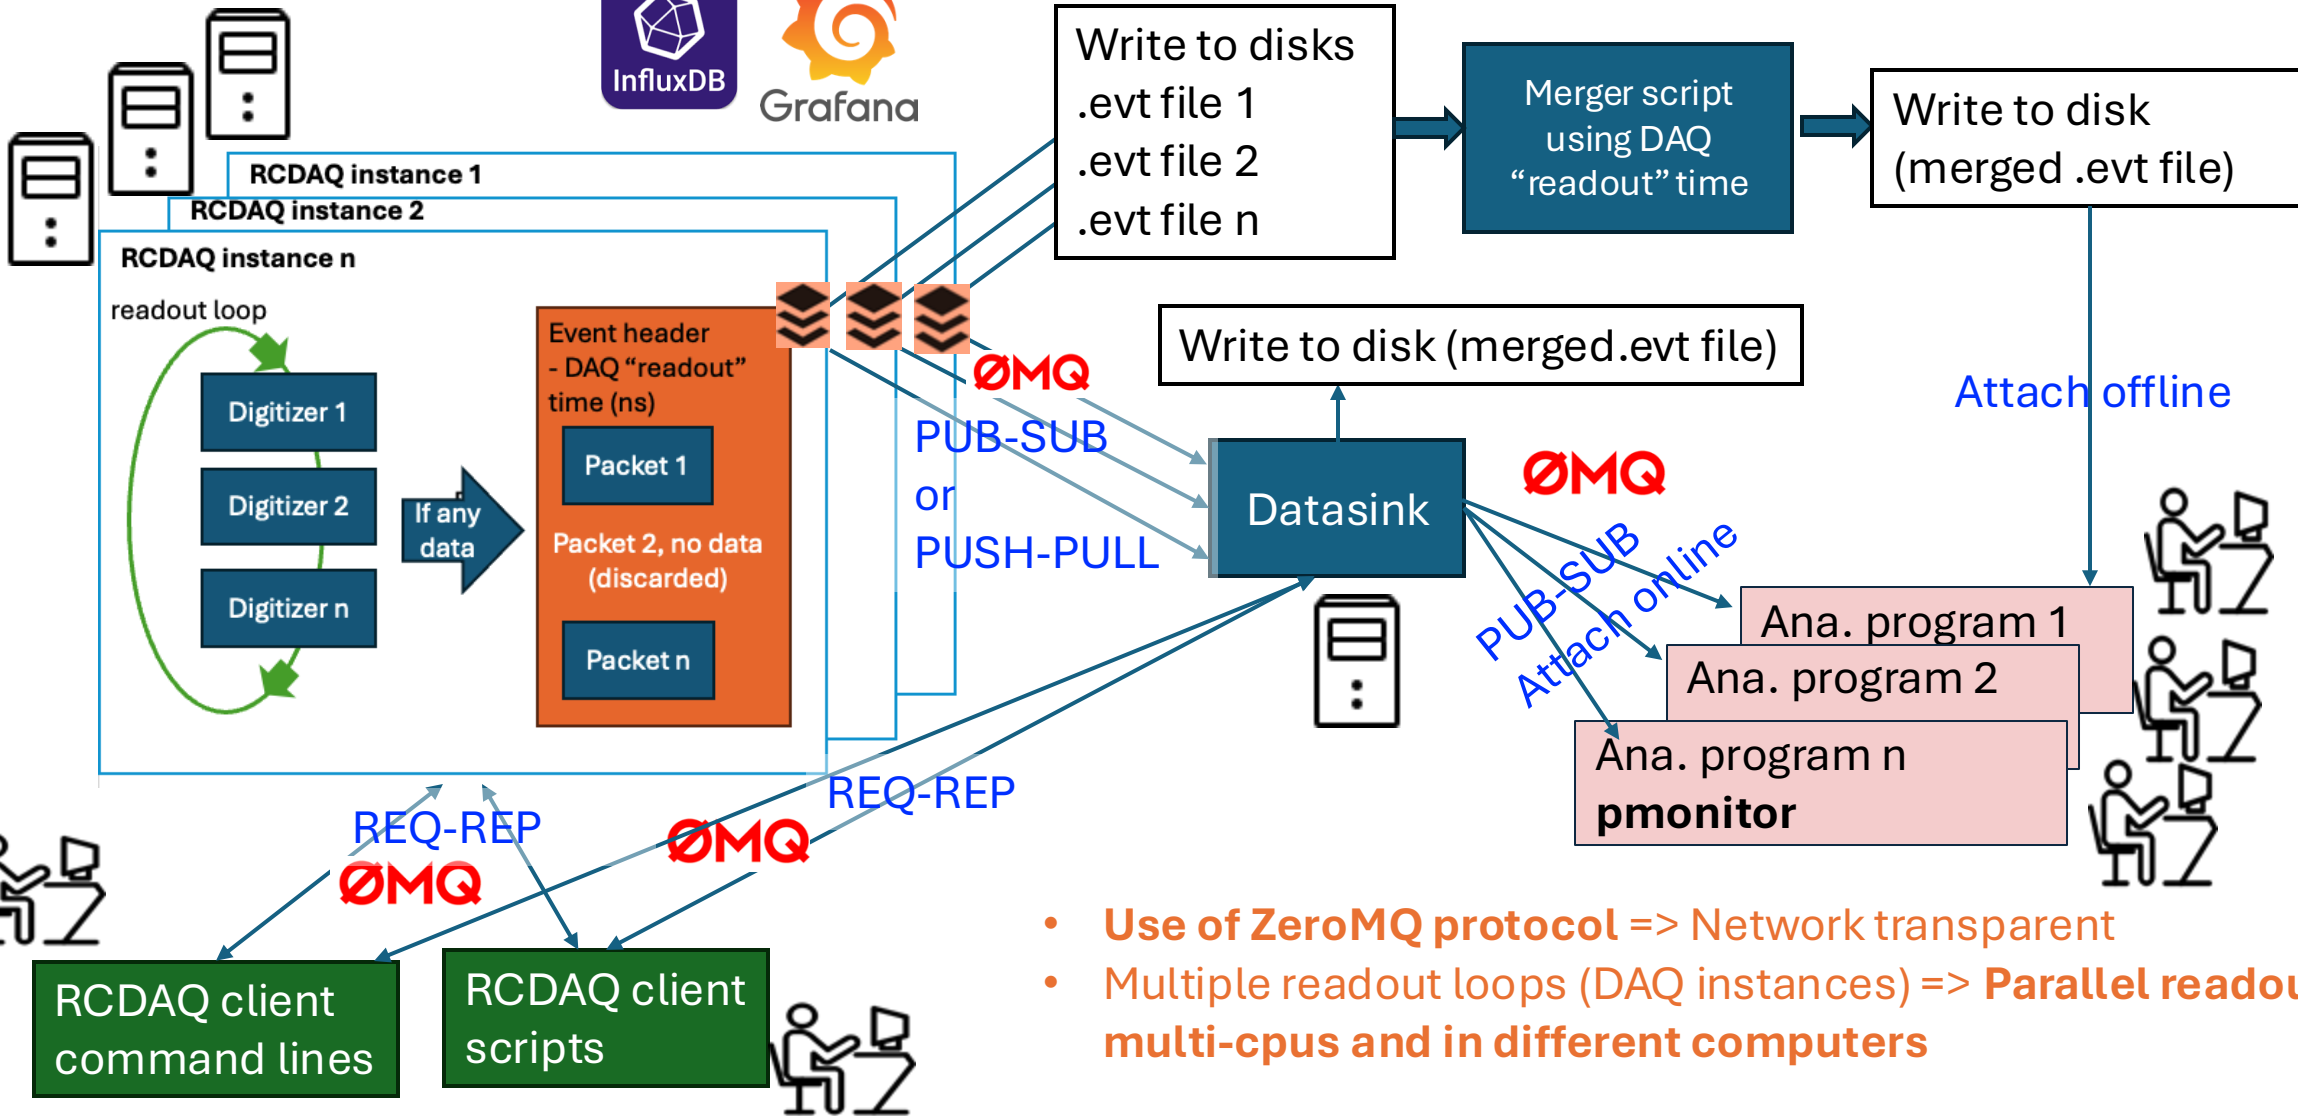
InfluxDB

Grafana

Write to disks
.evt file 1
.evt file 2
.evt file n

Merger script using DAQ "readout" time

Write to disk (merged .evt file)

RCDAQ instance 1

RCDAQ instance 2

RCDAQ instance n

readout loop

Digitizer 1

Digitizer 2

Digitizer n

If any data

Event header
- DAQ "readout" time (ns)

Packet 1

Packet 2, no data (discarded)

Packet n

ØMQ

PUB-SUB
or
PUSH-PULL

Write to disk (merged.evt file)

Attach offline

Datasink

ØMQ

PUB-SUB

Attach online

Ana. program 1

Ana. program 2

Ana. program n
pmonitor

REQ-REP

REQ-REP

ØMQ

ØMQ

RCDAQ client command lines

RCDAQ client scripts

• Use of ZeroMQ protocol => Network transparent
• Multiple readout loops (DAQ instances) => Parallel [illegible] multi-cpus and in different computers